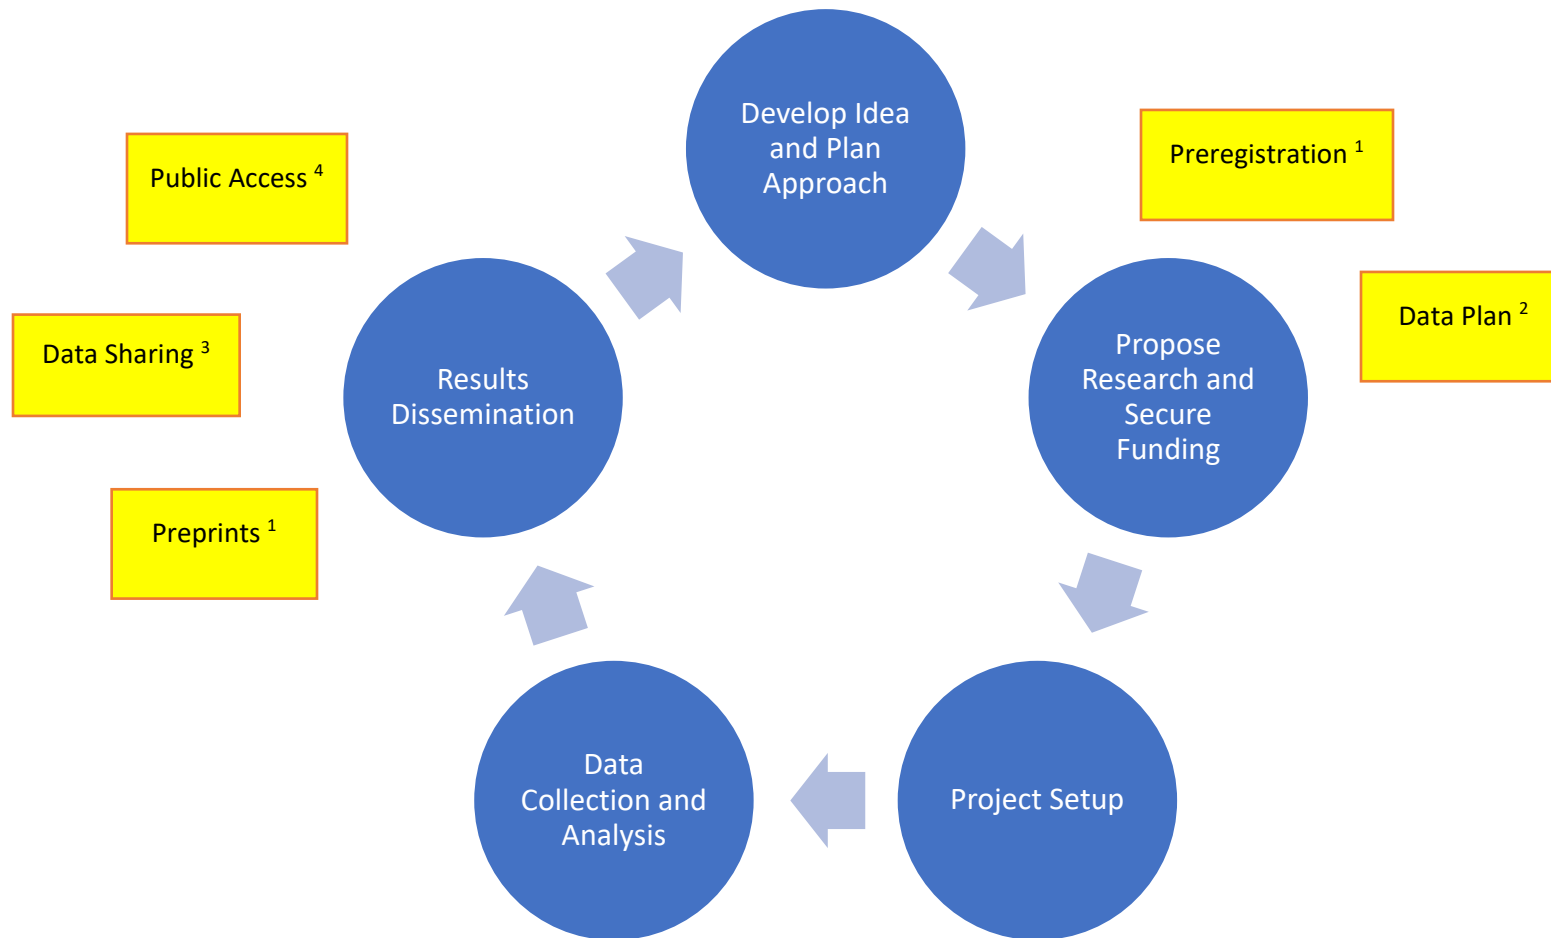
Develop Idea and Plan Approach

Preregistration $^1$

Public Access $^4$

Data Plan $^2$

Data Sharing $^3$

Results Dissemination

Propose Research and Secure Funding

Preprints $^1$

Data Collection and Analysis

Project Setup